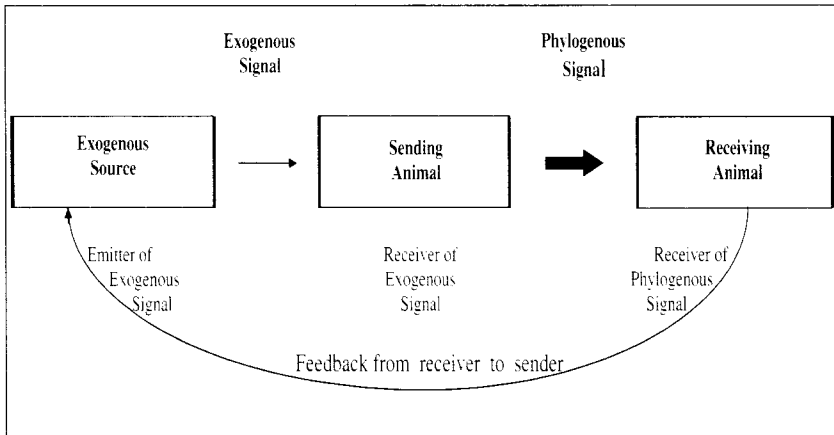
Exogenous Signal

Phylogenous Signal

Exogenous Source

Sending Animal

Receiving Animal

Emitter of Exogenous Signal

Receiver of Exogenous Signal

Receiver of Phylogenous Signal

Feedback from receiver to sender